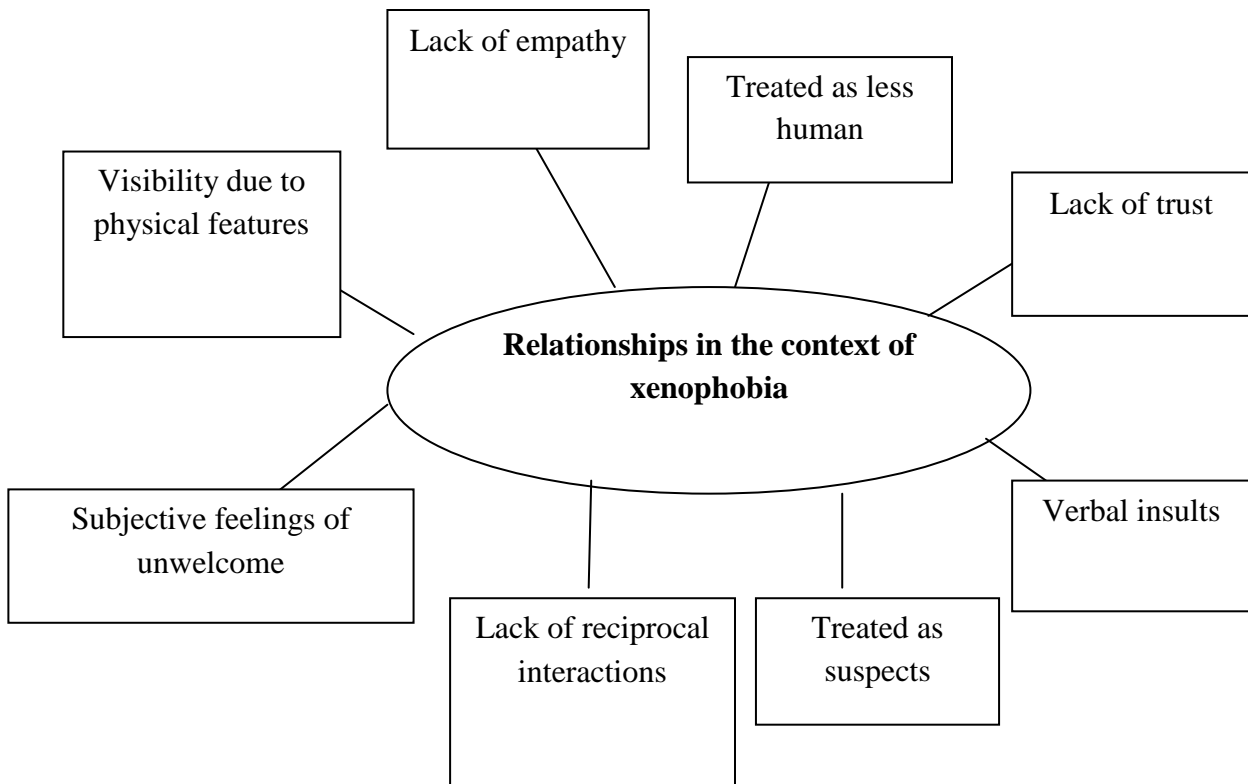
Relationships in the context of xenophobia

Lack of empathy

Treated as less human

Visibility due to physical features

Lack of trust

Subjective feelings of unwelcome

Lack of reciprocal interactions

Treated as suspects

Verbal insults